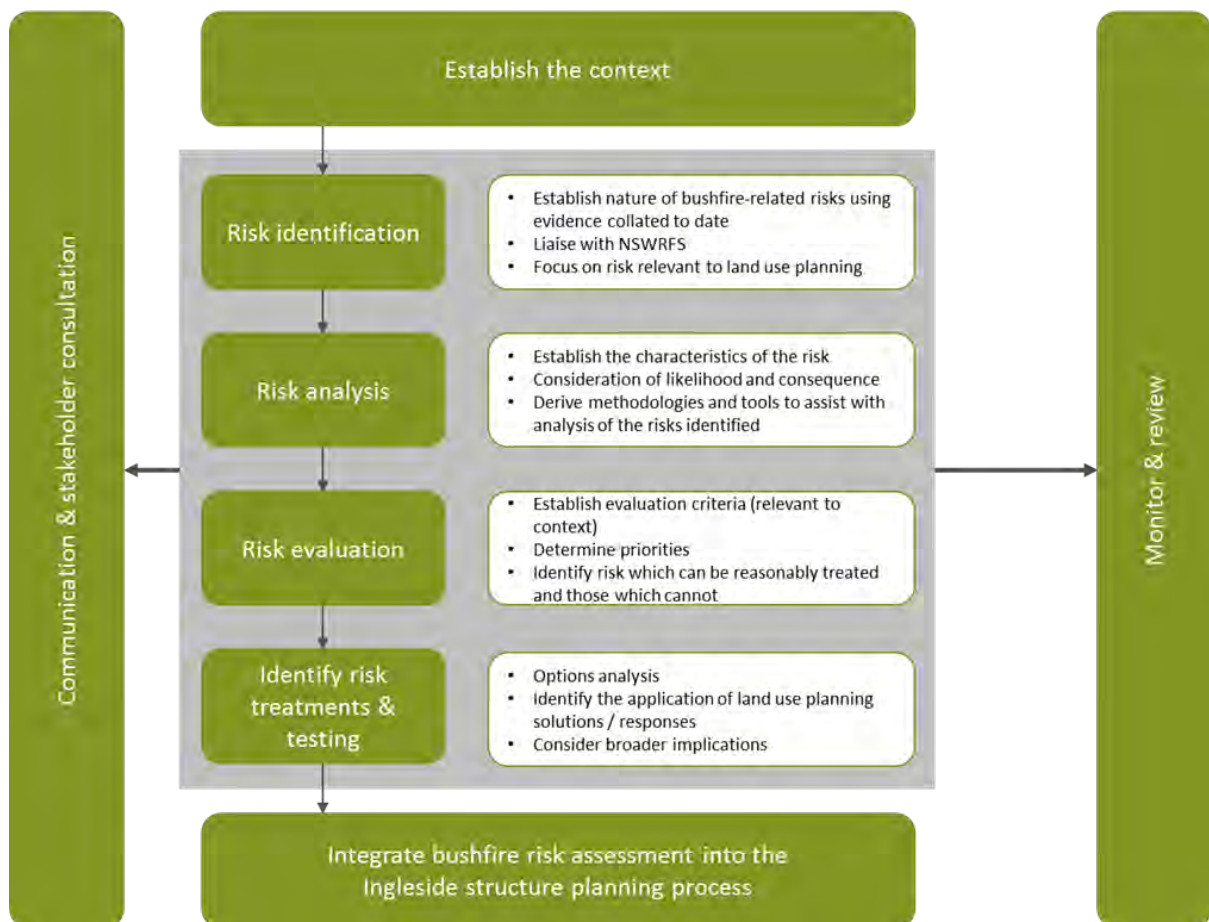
Establish the context

Communication & stakeholder consultation

Risk identification

- Establish nature of bushfire-related risks using evidence collated to date
- Liaise with NSWRFS
- Focus on risk relevant to land use planning

Risk analysis

- Establish the characteristics of the risk
- Consideration of likelihood and consequence
- Derive methodologies and tools to assist with analysis of the risks identified

Risk evaluation

- Establish evaluation criteria (relevant to context)
- Determine priorities
- Identify risk which can be reasonably treated and those which cannot

Identify risk treatments & testing

- Options analysis
- Identify the application of land use planning solutions / responses
- Consider broader implications

Monitor & review

Integrate bushfire risk assessment into the Ingleside structure planning process